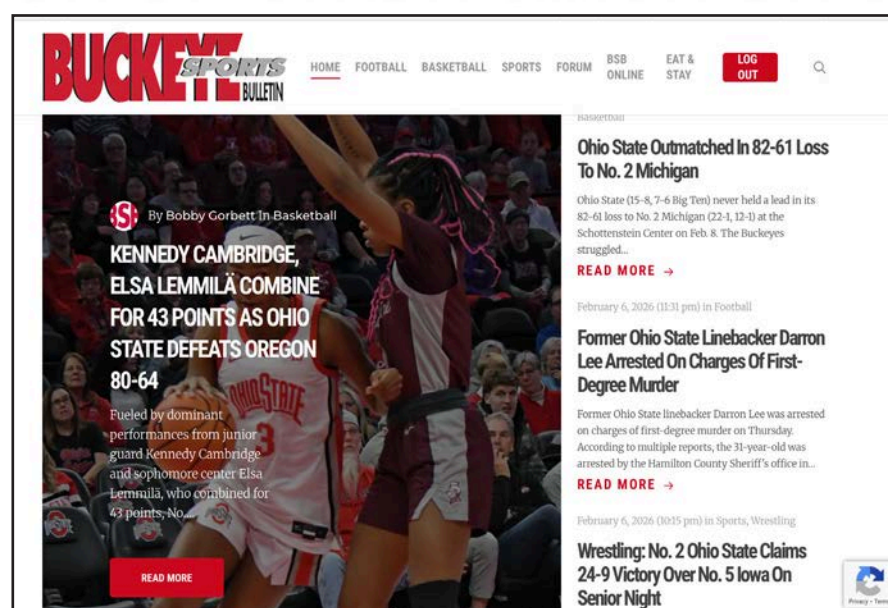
BUCKEYE SPORTS BULLETIN

HOME FOOTBALL BASKETBALL SPORTS FORUM BSB ONLINE EAT & STAY LOG OUT

BSB By Bobby Gorbett In Basketball

KENNEDY CAMBRIDGE, ELSA LEMMILÄ COMBINE FOR 43 POINTS AS OHIO STATE DEFEATS OREGON 80-64

Fueled by dominant performances from junior guard Kennedy Cambridge and sophomore center Elsa Lemmilä, who combined for 43 points, No...

READ MORE

OHIO STATE

Basketball

Ohio State Outmatched In 82-61 Loss To No. 2 Michigan

Ohio State (15-8, 7-6 Big Ten) never held a lead in its 82-61 loss to No. 2 Michigan (22-1, 12-1) at the Schottenstein Center on Feb. 8. The Buckeyes struggled...

READ MORE →

February 6, 2026 (11:31 pm) in Football

Former Ohio State Linebacker Darron Lee Arrested On Charges Of First-Degree Murder

Former Ohio State linebacker Darron Lee was arrested on charges of first-degree murder on Thursday. According to multiple reports, the 31-year-old was arrested by the Hamilton County Sheriff's office in...

READ MORE →

February 6, 2026 (10:15 pm) in Sports, Wrestling

Wrestling: No. 2 Ohio State Claims 24-9 Victory Over No. 5 Iowa On Senior Night

Privacy - Terms